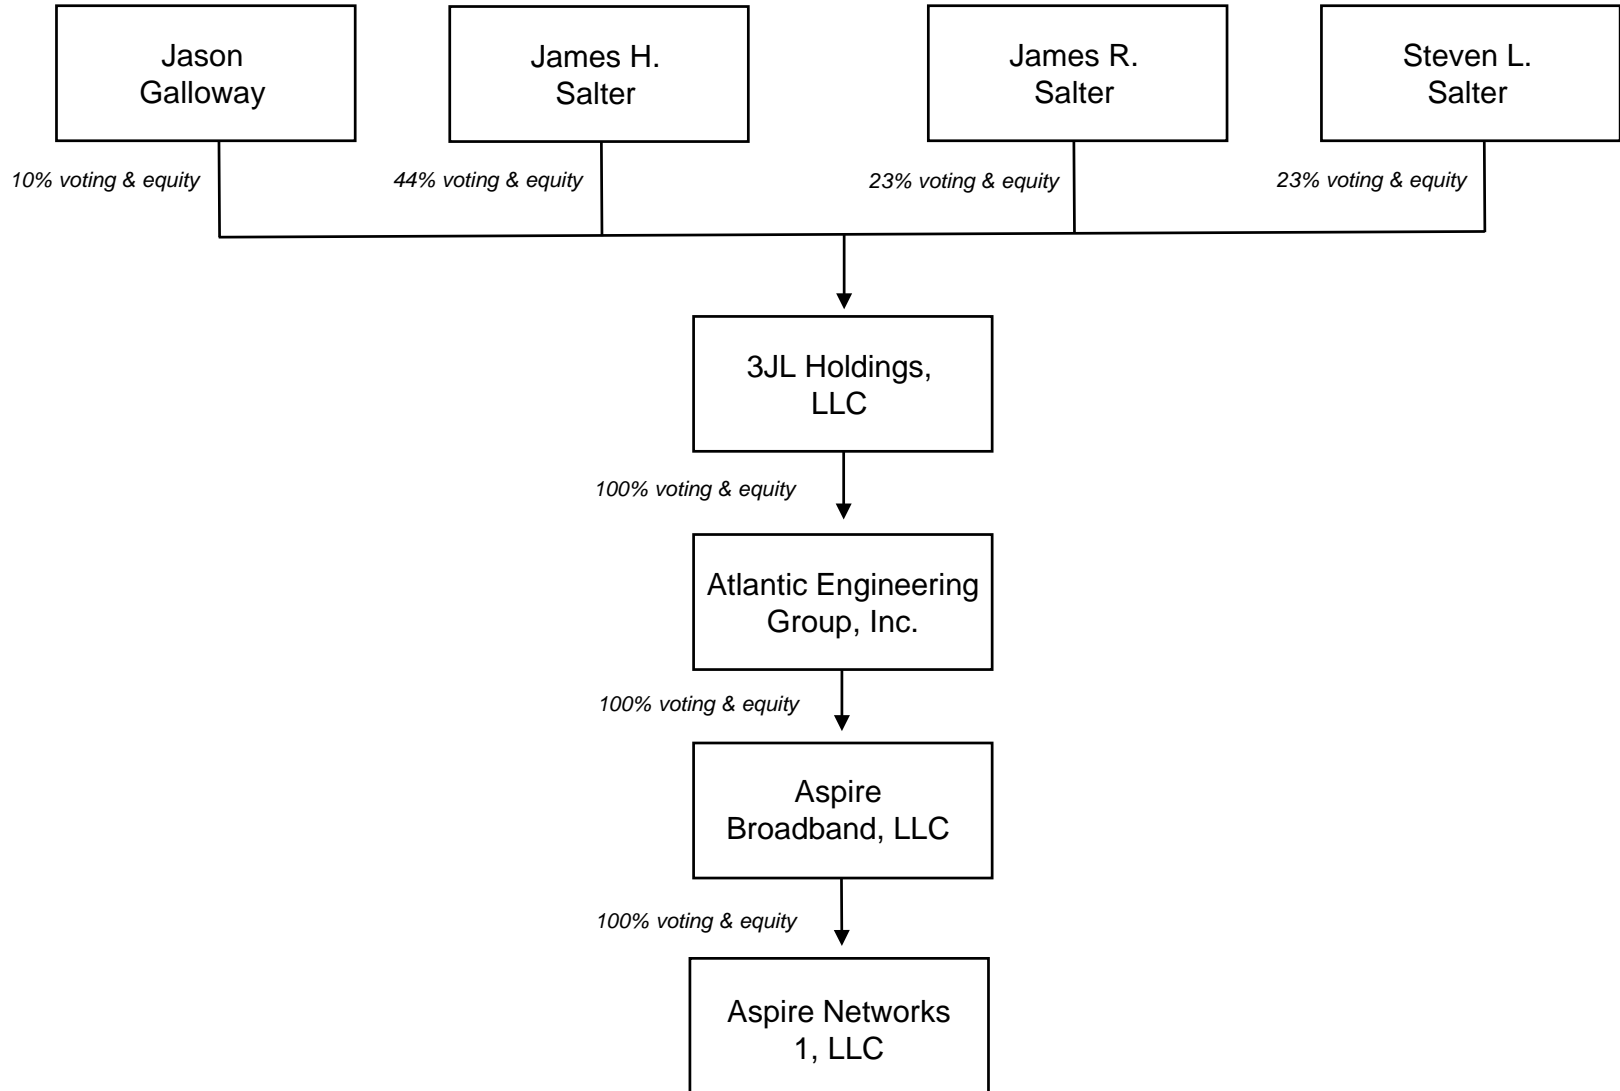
Jason Galloway

James H. Salter

James R. Salter

Steven L. Salter

10% voting & equity

44% voting & equity

23% voting & equity

23% voting & equity

3JL Holdings, LLC

100% voting & equity

Atlantic Engineering Group, Inc.

100% voting & equity

Aspire Broadband, LLC

100% voting & equity

Aspire Networks 1, LLC